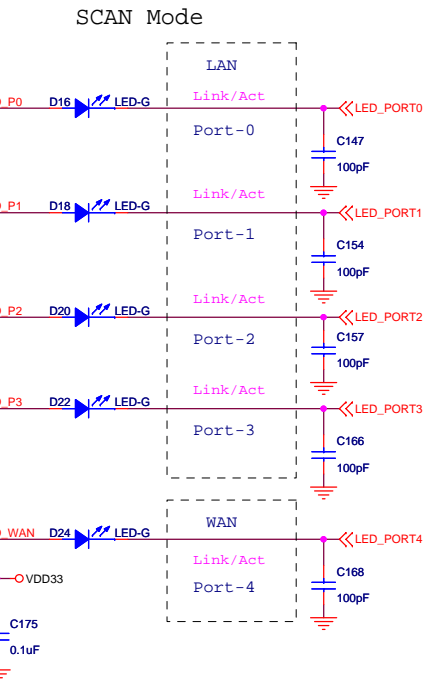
SCAN Mode

LAN

P0 D16 LED-G Link/Act LED_PORT0
Port-0
C147
100pF

P1 D18 LED-G Link/Act LED_PORT1
Port-1
C154
100pF

P2 D20 LED-G Link/Act LED_PORT2
Port-2
C157
100pF

P3 D22 LED-G Link/Act LED_PORT3
Port-3
C166
100pF

WAN

WAN D24 LED-G LED_PORT4
Link/Act
VDD33
Port-4
C168
100pF

C175
0.1uF